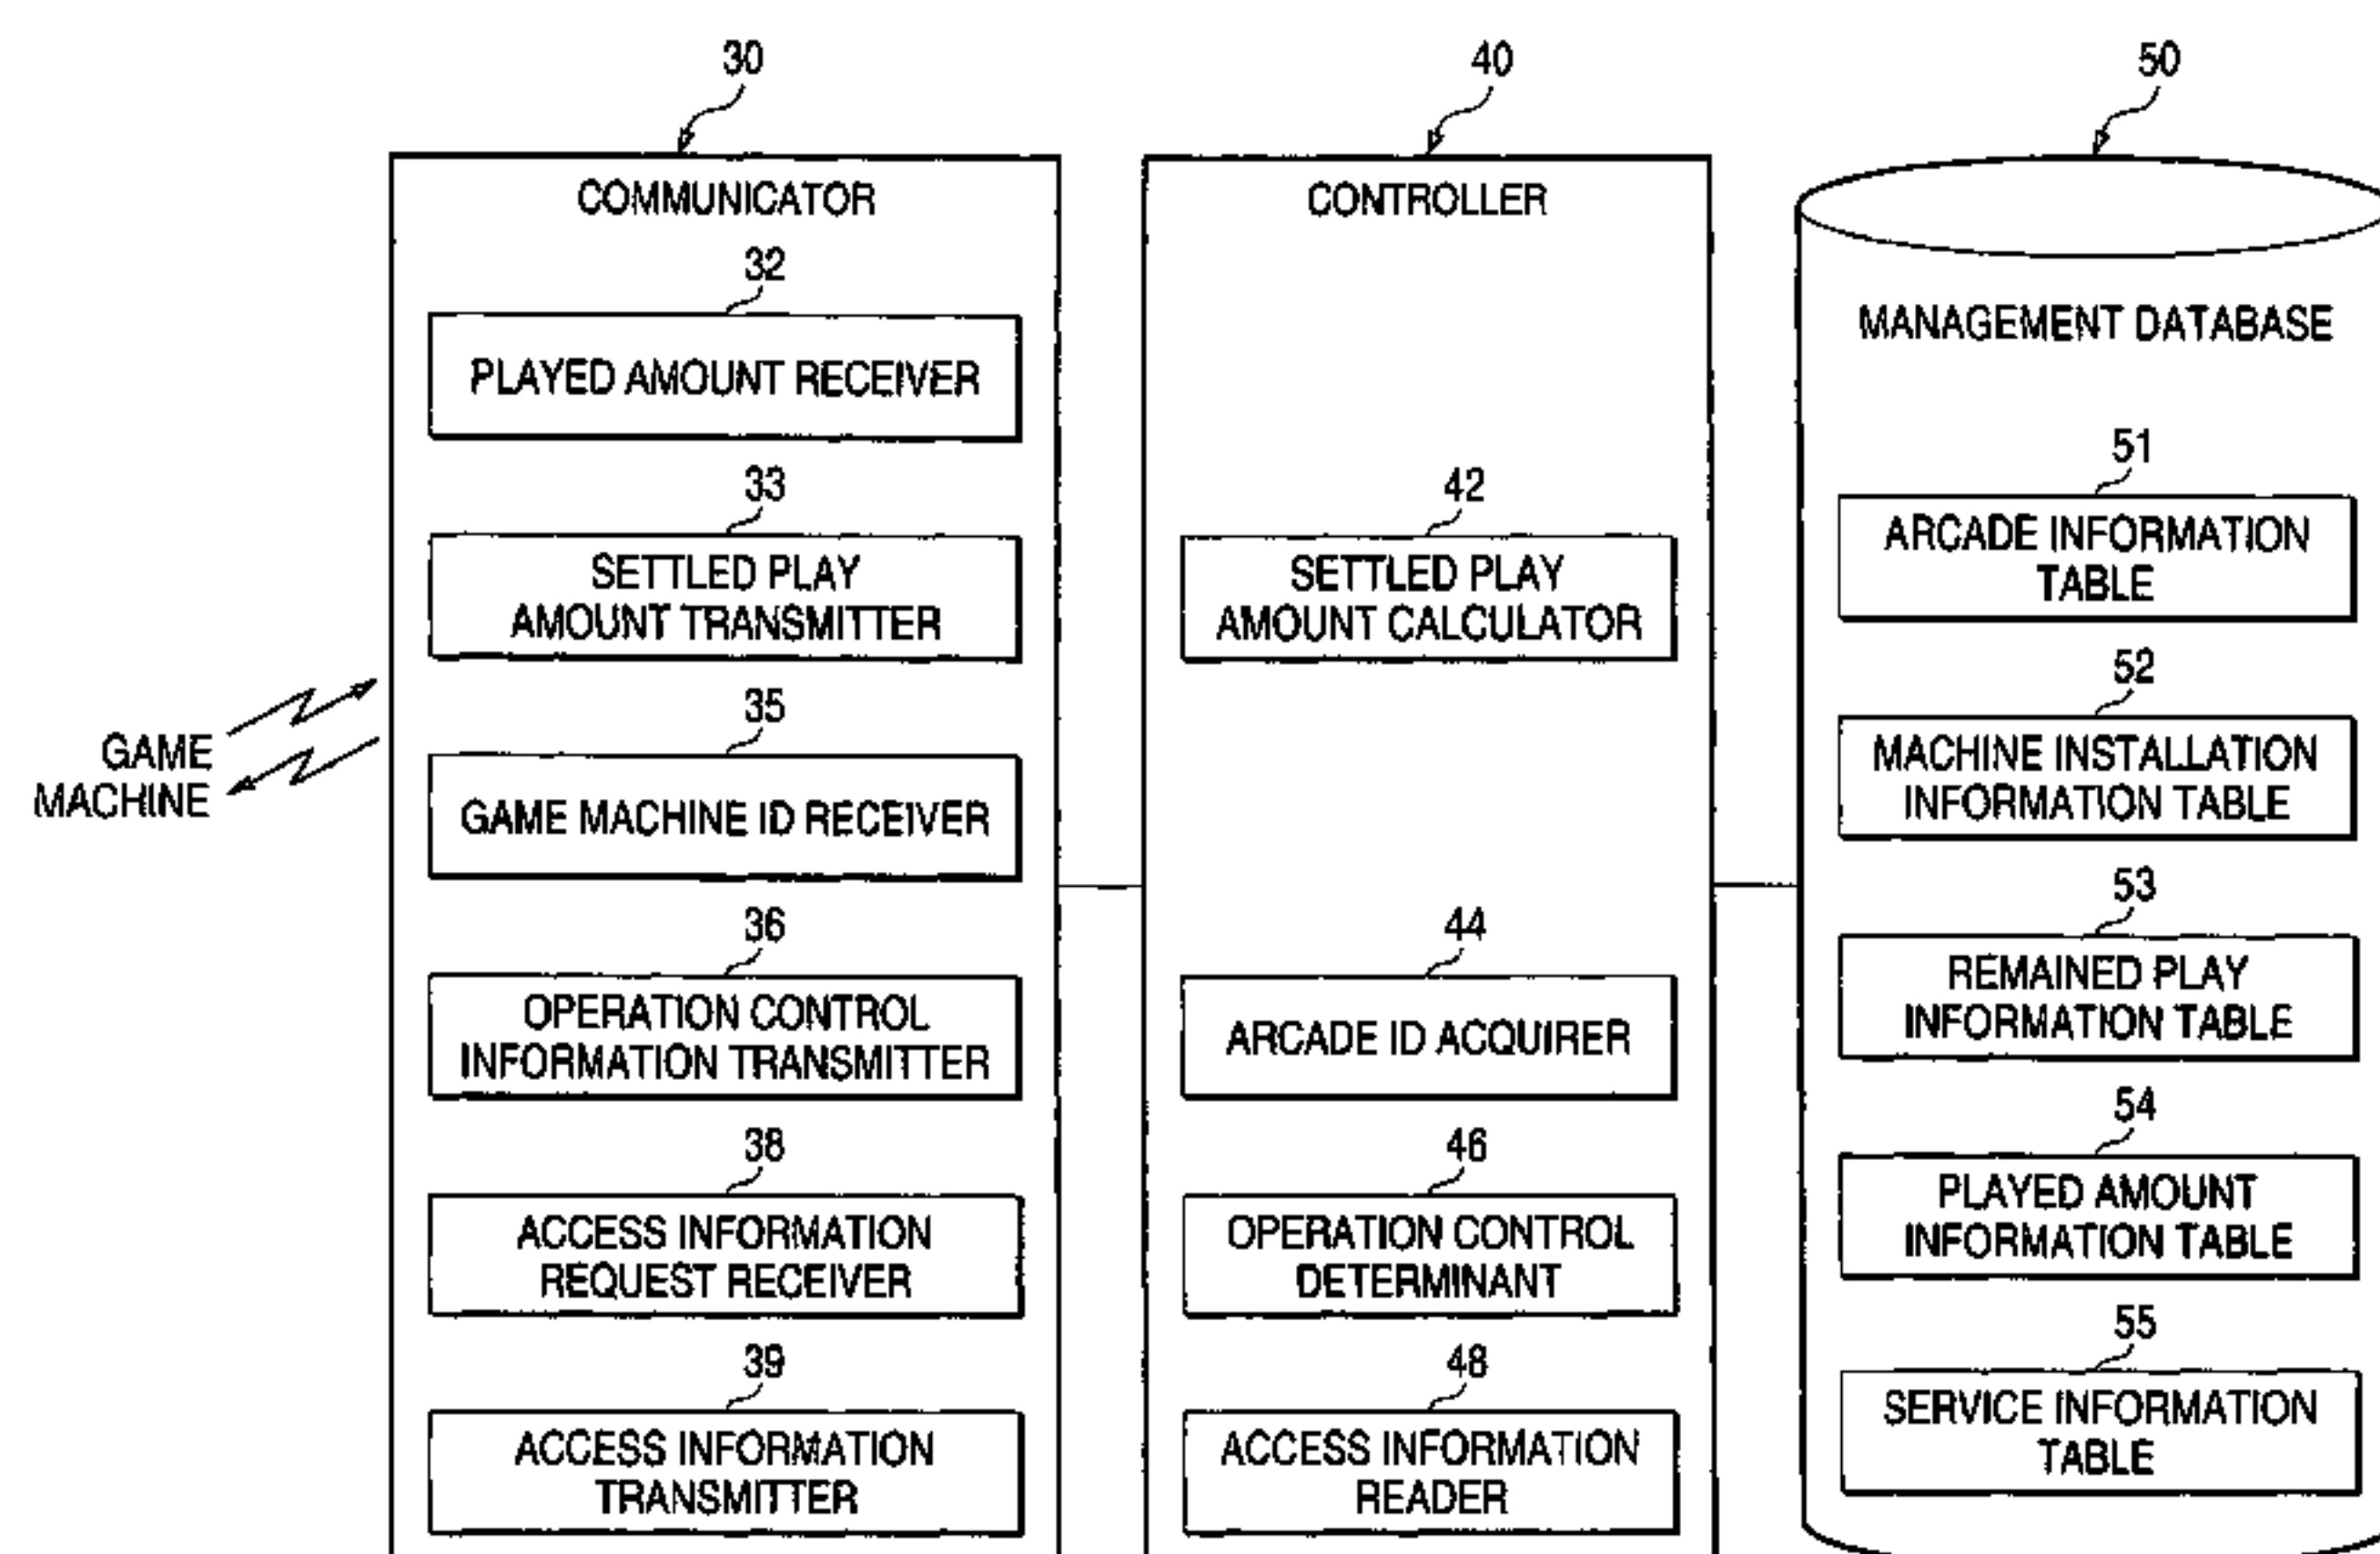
30

COMMUNICATOR

32

PLAYED AMOUNT RECEIVER

33

SETTLED PLAY AMOUNT TRANSMITTER

35

GAME MACHINE ID RECEIVER

36

OPERATION CONTROL INFORMATION TRANSMITTER

38

ACCESS INFORMATION REQUEST RECEIVER

39

ACCESS INFORMATION TRANSMITTER

GAME MACHINE

40

CONTROLLER

42

SETTLED PLAY AMOUNT CALCULATOR

44

ARCADE ID ACQUIRER

46

OPERATION CONTROL DETERMINANT

48

ACCESS INFORMATION READER

50

MANAGEMENT DATABASE

51

ARCADE INFORMATION TABLE

52

MACHINE INSTALLATION INFORMATION TABLE

53

REMAINED PLAY INFORMATION TABLE

54

PLAYED AMOUNT INFORMATION TABLE

55

SERVICE INFORMATION TABLE